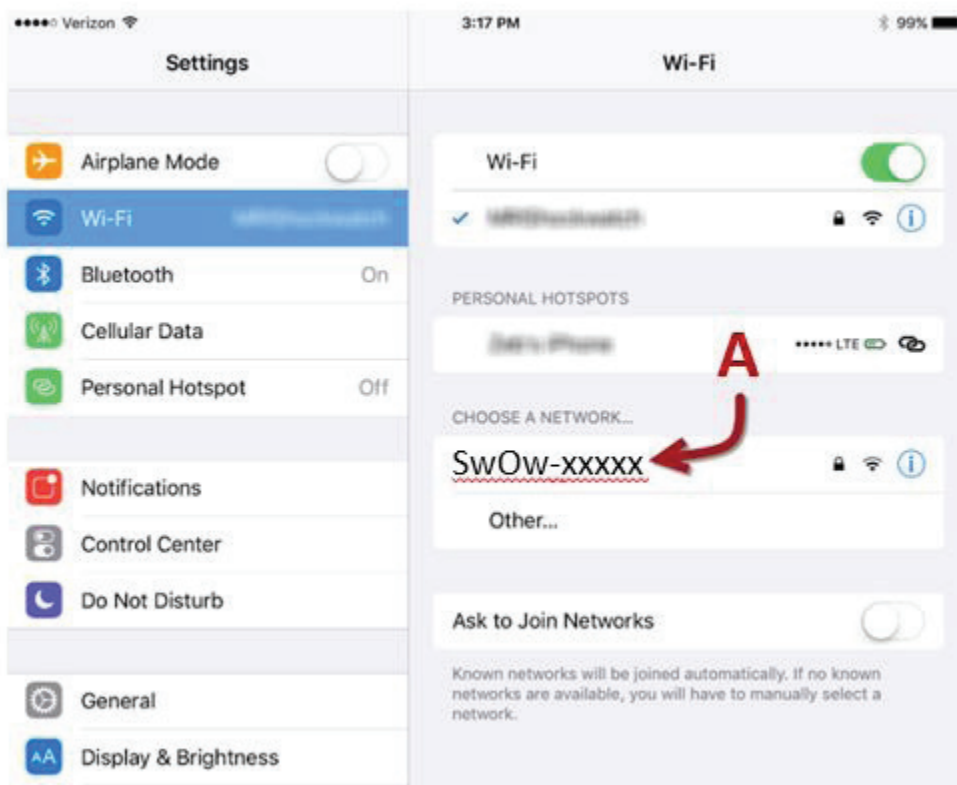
●●●●○ Verizon

3:17 PM

99%

Settings

Wi-Fi

Airplane Mode

Wi-Fi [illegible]

Bluetooth On

Cellular Data

Personal Hotspot Off

Notifications

Control Center

Do Not Disturb

General

Display & Brightness

Wi-Fi

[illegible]

PERSONAL HOTSPOTS

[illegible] ●●●●● LTE

A

CHOOSE A NETWORK...

SwOw-xxxxx

Other...

Ask to Join Networks

Known networks will be joined automatically. If no known networks are available, you will have to manually select a network.